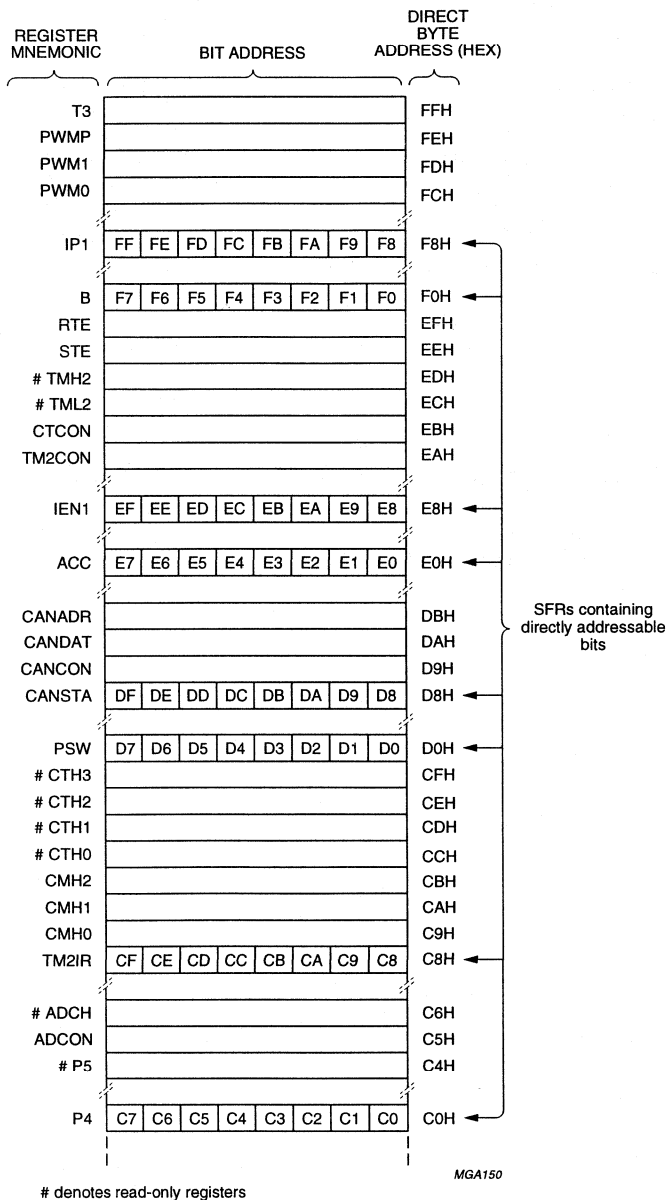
REGISTER MNEMONIC

BIT ADDRESS

DIRECT BYTE ADDRESS (HEX)

| REGISTER MNEMONIC | | | | | | | | | DIRECT BYTE ADDRESS (HEX) |
|---|---|---|---|---|---|---|---|---|---|
| T3 | | | | | | | | | FFH |
| PWMP | | | | | | | | | FEH |
| PWM1 | | | | | | | | | FDH |
| PWM0 | | | | | | | | | FCH |
| IP1 | FF | FE | FD | FC | FB | FA | F9 | F8 | F8H |
| B | F7 | F6 | F5 | F4 | F3 | F2 | F1 | F0 | F0H |
| RTE | | | | | | | | | EFH |
| STE | | | | | | | | | EEH |
| # TMH2 | | | | | | | | | EDH |
| # TML2 | | | | | | | | | ECH |
| CTCON | | | | | | | | | EBH |
| TM2CON | | | | | | | | | EAH |
| IEN1 | EF | EE | ED | EC | EB | EA | E9 | E8 | E8H |
| ACC | E7 | E6 | E5 | E4 | E3 | E2 | E1 | E0 | E0H |
| CANADR | | | | | | | | | DBH |
| CANDAT | | | | | | | | | DAH |
| CANCON | | | | | | | | | D9H |
| CANSTA | DF | DE | DD | DC | DB | DA | D9 | D8 | D8H |
| PSW | D7 | D6 | D5 | D4 | D3 | D2 | D1 | D0 | D0H |
| # CTH3 | | | | | | | | | CFH |
| # CTH2 | | | | | | | | | CEH |
| # CTH1 | | | | | | | | | CDH |
| # CTH0 | | | | | | | | | CCH |
| CMH2 | | | | | | | | | CBH |
| CMH1 | | | | | | | | | CAH |
| CMH0 | | | | | | | | | C9H |
| TM2IR | CF | CE | CD | CC | CB | CA | C9 | C8 | C8H |
| # ADCH | | | | | | | | | C6H |
| ADCON | | | | | | | | | C5H |
| # P5 | | | | | | | | | C4H |
| P4 | C7 | C6 | C5 | C4 | C3 | C2 | C1 | C0 | C0H |

SFRs containing directly addressable bits

MGA150

# denotes read-only registers